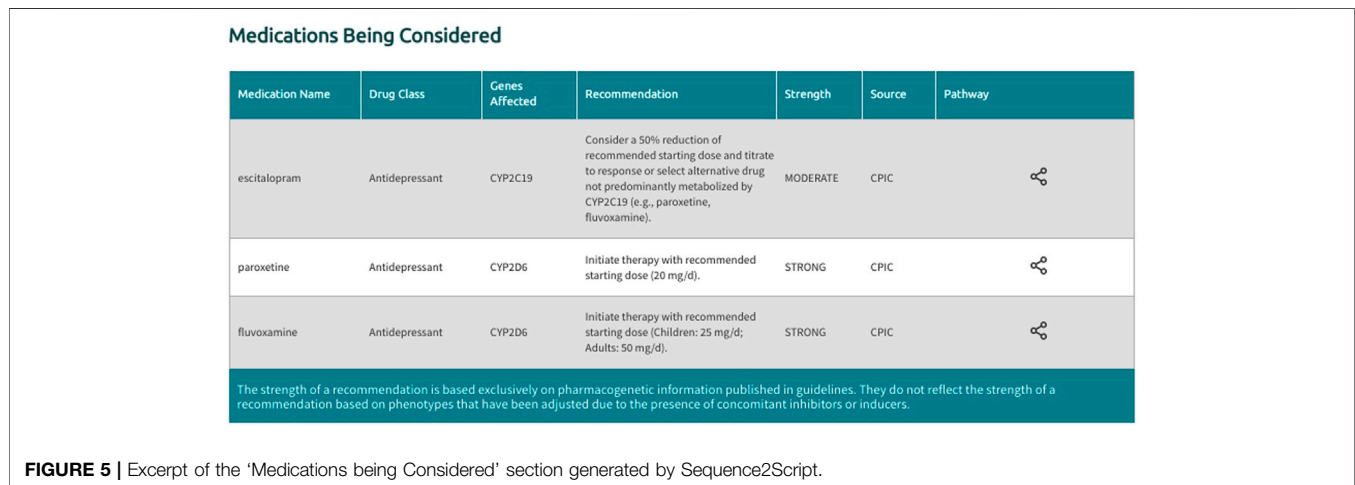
Medications Being Considered

| Medication Name | Drug Class | Genes Affected | Recommendation | Strength | Source | Pathway |
|---|---|---|---|---|---|---|
| escitalopram | Antidepressant | CYP2C19 | Consider a 50% reduction of recommended starting dose and titrate to response or select alternative drug not predominantly metabolized by CYP2C19 (e.g., paroxetine, fluvoxamine). | MODERATE | CPIC | |
| paroxetine | Antidepressant | CYP2D6 | Initiate therapy with recommended starting dose (20 mg/d). | STRONG | CPIC | |
| fluvoxamine | Antidepressant | CYP2D6 | Initiate therapy with recommended starting dose (Children: 25 mg/d; Adults: 50 mg/d). | STRONG | CPIC | |

The strength of a recommendation is based exclusively on pharmacogenetic information published in guidelines. They do not reflect the strength of a recommendation based on phenotypes that have been adjusted due to the presence of concomitant inhibitors or inducers.

FIGURE 5 | Excerpt of the 'Medications being Considered' section generated by Sequence2Script.